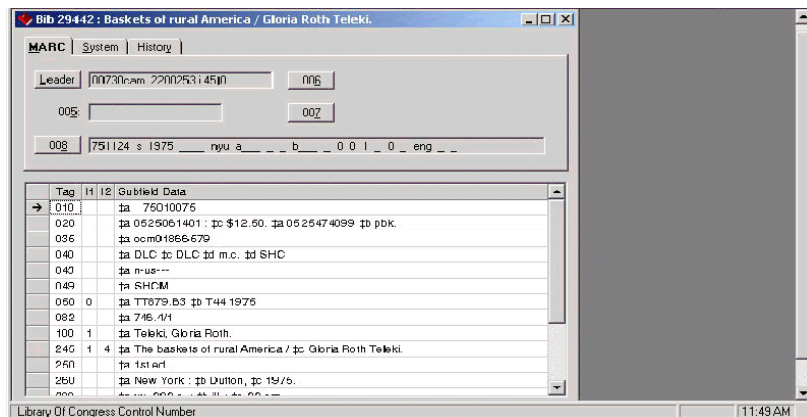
Bib 29442 : Baskets of rural America / Gloria Roth Teleki.

MARC | System | History

Leader 00730cam 2200253 i 4500 006

005: 007

008 751124 s 1975 ___ nyu a___ _ _ b___ _ 0 0 1 _ 0 _ eng _ _

| Tag | I1 | I2 | Subfield Data |
|---|---|---|---|
| 010 | | | ‡a 75010075 |
| 020 | | | ‡a 0525061401 : ‡c $12.50. ‡a 0525474099 ‡b pbk. |
| 035 | | | ‡a ocm01866679 |
| 040 | | | ‡a DLC ‡c DLC ‡d m.c. ‡d SHC |
| 043 | | | ‡a n-us--- |
| 049 | | | ‡a SHCM |
| 050 | 0 | | ‡a TT879.B3 ‡b T44 1975 |
| 082 | | | ‡a 746.4/1 |
| 100 | 1 | | ‡a Teleki, Gloria Roth. |
| 245 | 1 | 4 | ‡a The baskets of rural America / ‡c Gloria Roth Teleki. |
| 250 | | | ‡a 1st ed. |
| 260 | | | ‡a New York : ‡b Dutton, ‡c 1975. |
| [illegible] | | | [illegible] |

Library Of Congress Control Number 11:49 AM